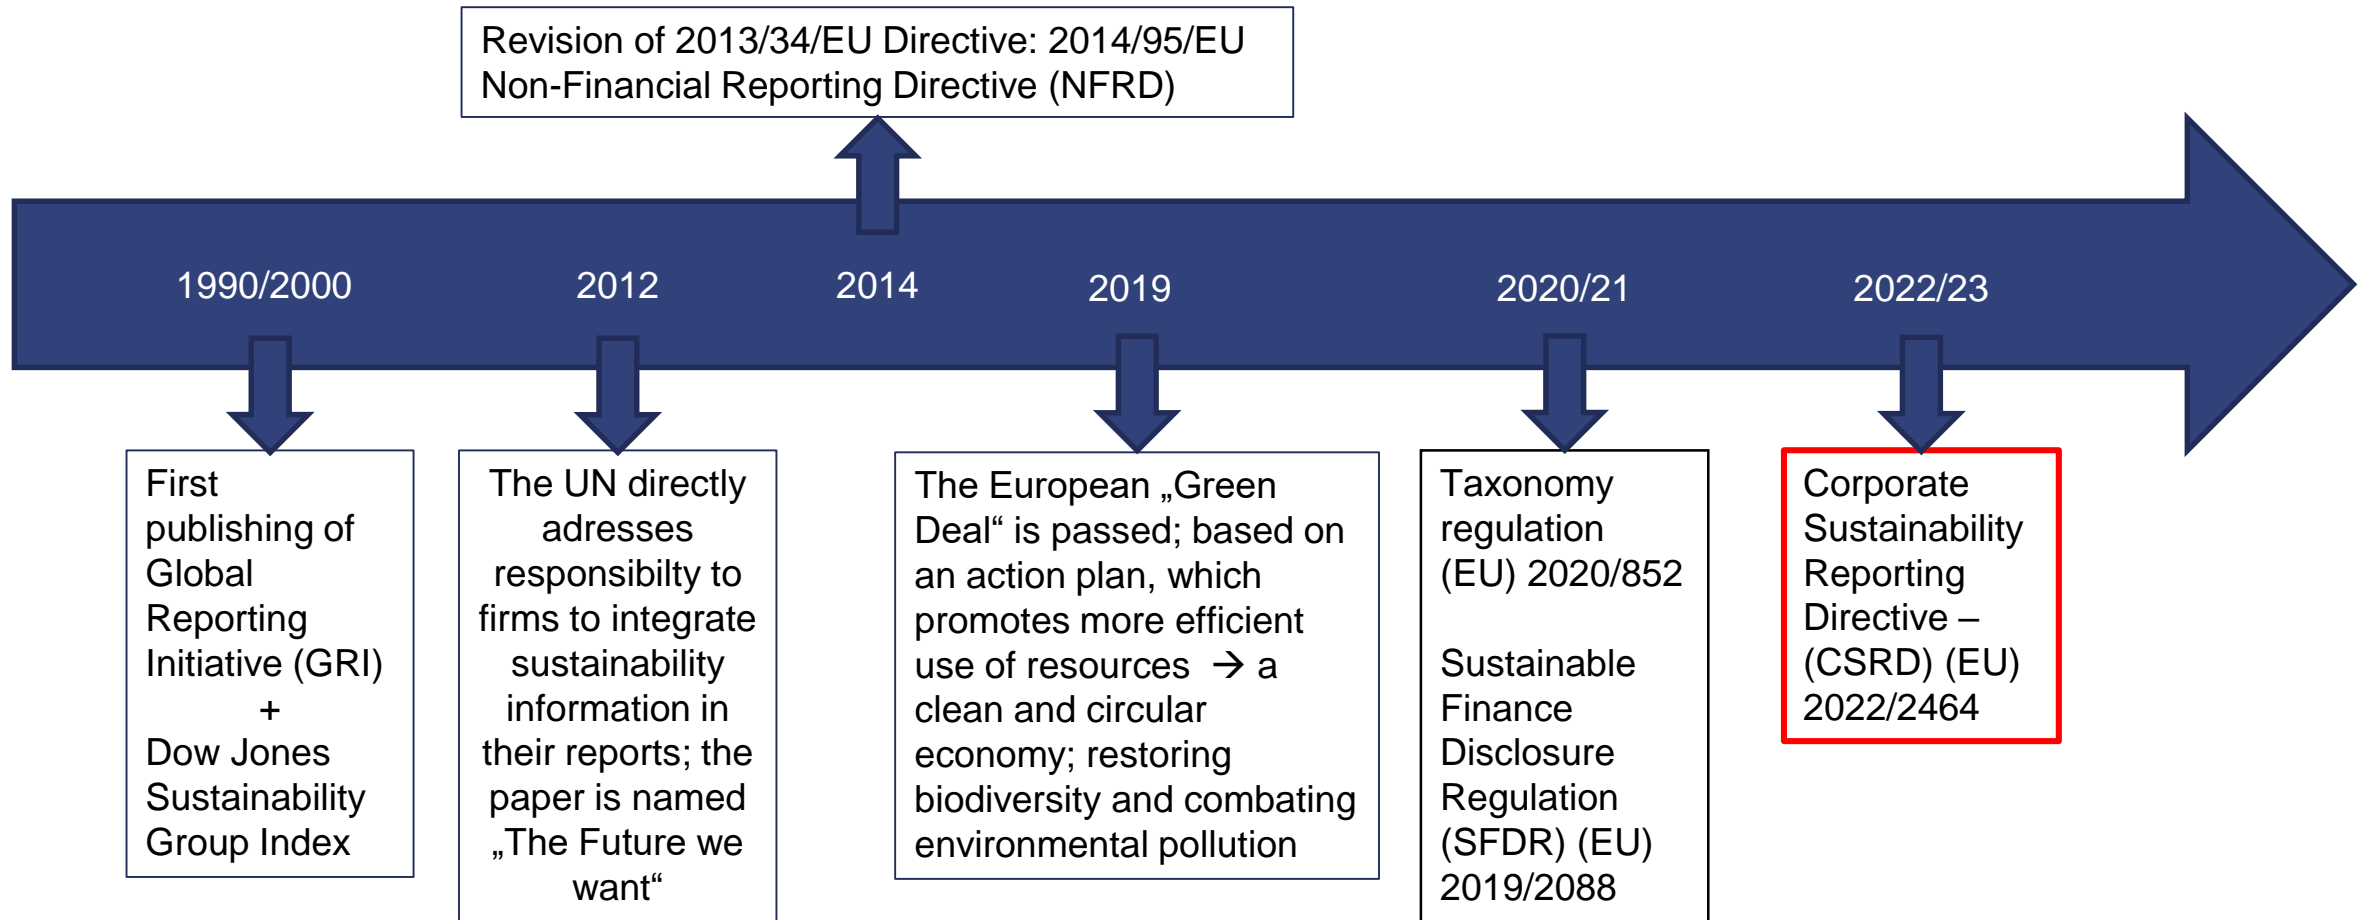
Revision of 2013/34/EU Directive: 2014/95/EU Non-Financial Reporting Directive (NFRD)

1990/2000

2012

2014

2019

2020/21

2022/23

First publishing of Global Reporting Initiative (GRI) + Dow Jones Sustainability Group Index

The UN directly adresses responsibilty to firms to integrate sustainability information in their reports; the paper is named „The Future we want“

The European „Green Deal“ is passed; based on an action plan, which promotes more efficient use of resources → a clean and circular economy; restoring biodiversity and combating environmental pollution

Taxonomy regulation (EU) 2020/852

Sustainable Finance Disclosure Regulation (SFDR) (EU) 2019/2088

Corporate Sustainability Reporting Directive – (CSRD) (EU) 2022/2464